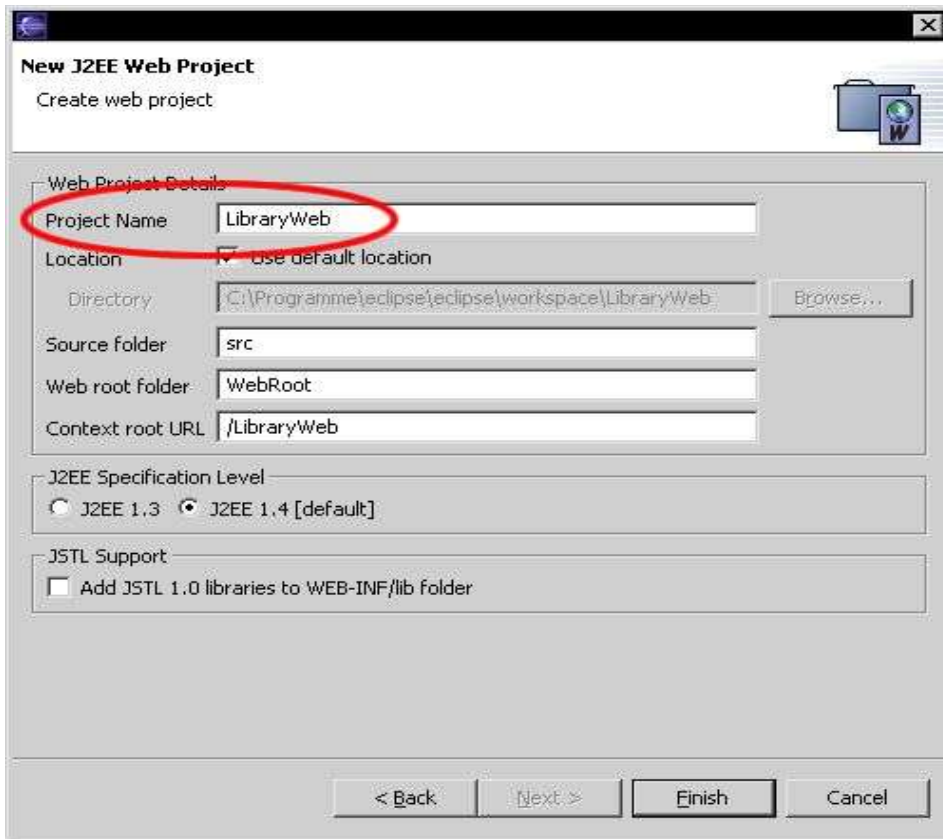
New J2EE Web Project
Create web project

Web Project Details
Project Name LibraryWeb
Location Use default location
Directory C:\Programme\eclipse\eclipse\workspace\LibraryWeb Browse...
Source folder src
Web root folder WebRoot
Context root URL /LibraryWeb

J2EE Specification Level
J2EE 1.3 J2EE 1.4 [default]

JSTL Support
Add JSTL 1.0 libraries to WEB-INF/lib folder

< Back Next > Finish Cancel